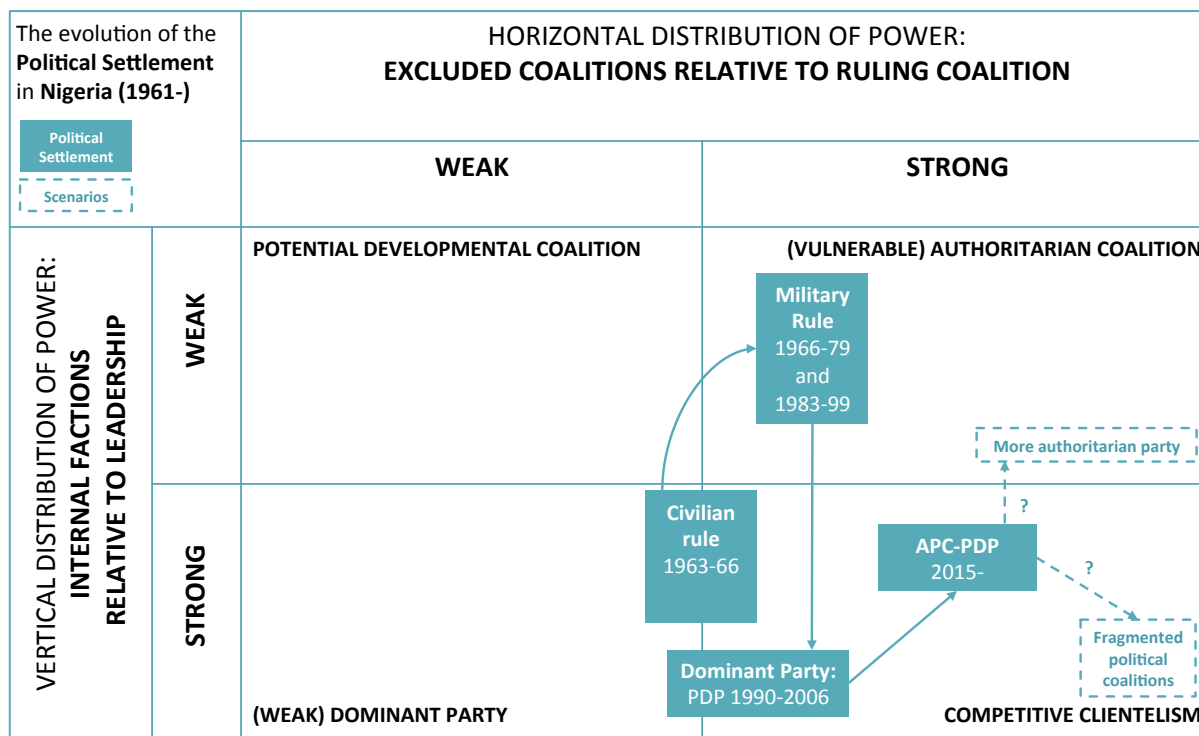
The evolution of the **Political Settlement** in **Nigeria (1961-)**

Political Settlement

Scenarios

HORIZONTAL DISTRIBUTION OF POWER:
**EXCLUDED COALITIONS RELATIVE TO RULING COALITION**

| | | WEAK | STRONG |
|---|---|---|---|
| VERTICAL DISTRIBUTION OF POWER: INTERNAL FACTIONS RELATIVE TO LEADERSHIP | WEAK | POTENTIAL DEVELOPMENTAL COALITION | (VULNERABLE) AUTHORITARIAN COALITION |
| | STRONG | (WEAK) DOMINANT PARTY | COMPETITIVE CLIENTELISM |

Military Rule 1966-79 and 1983-99

More authoritarian party

?

Civilian rule 1963-66

APC-PDP 2015-

?

Fragmented political coalitions

Dominant Party: PDP 1990-2006